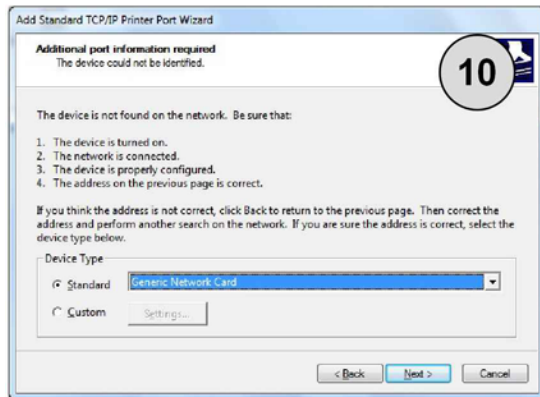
Add Standard TCP/IP Printer Port Wizard

Additional port information required
The device could not be identified.

10

The device is not found on the network. Be sure that:

1. The device is turned on.
2. The network is connected.
3. The device is properly configured.
4. The address on the previous page is correct.

If you think the address is not correct, click Back to return to the previous page. Then correct the address and perform another search on the network. If you are sure the address is correct, select the device type below.

Device Type
Standard Generic Network Card
Custom Settings...

< Back Next > Cancel